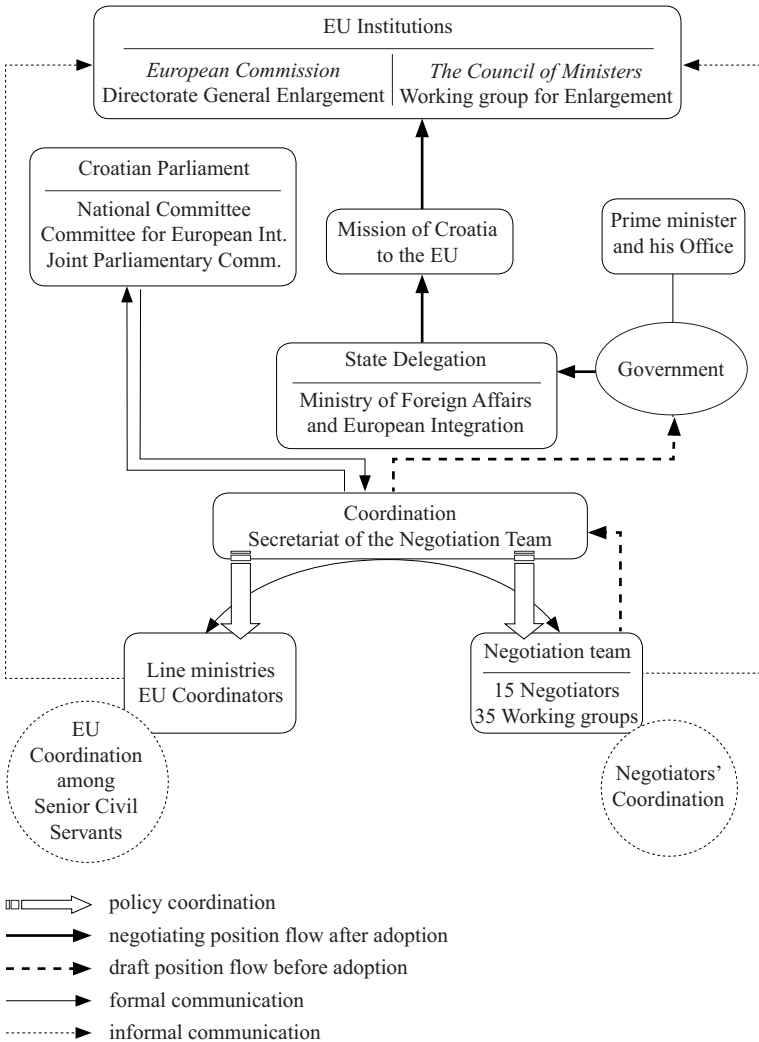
EU Institutions

European Commission
Directorate General Enlargement

The Council of Ministers
Working group for Enlargement

Croatian Parliament

National Committee
Committee for European Int.
Joint Parliamentary Comm.

Mission of Croatia to the EU

Prime minister and his Office

State Delegation

Ministry of Foreign Affairs and European Integration

Government

Coordination
Secretariat of the Negotiation Team

Line ministries
EU Coordinators

Negotiation team

15 Negotiators
35 Working groups

EU Coordination among Senior Civil Servants

Negotiators' Coordination

policy coordination
negotiating position flow after adoption
draft position flow before adoption
formal communication
informal communication